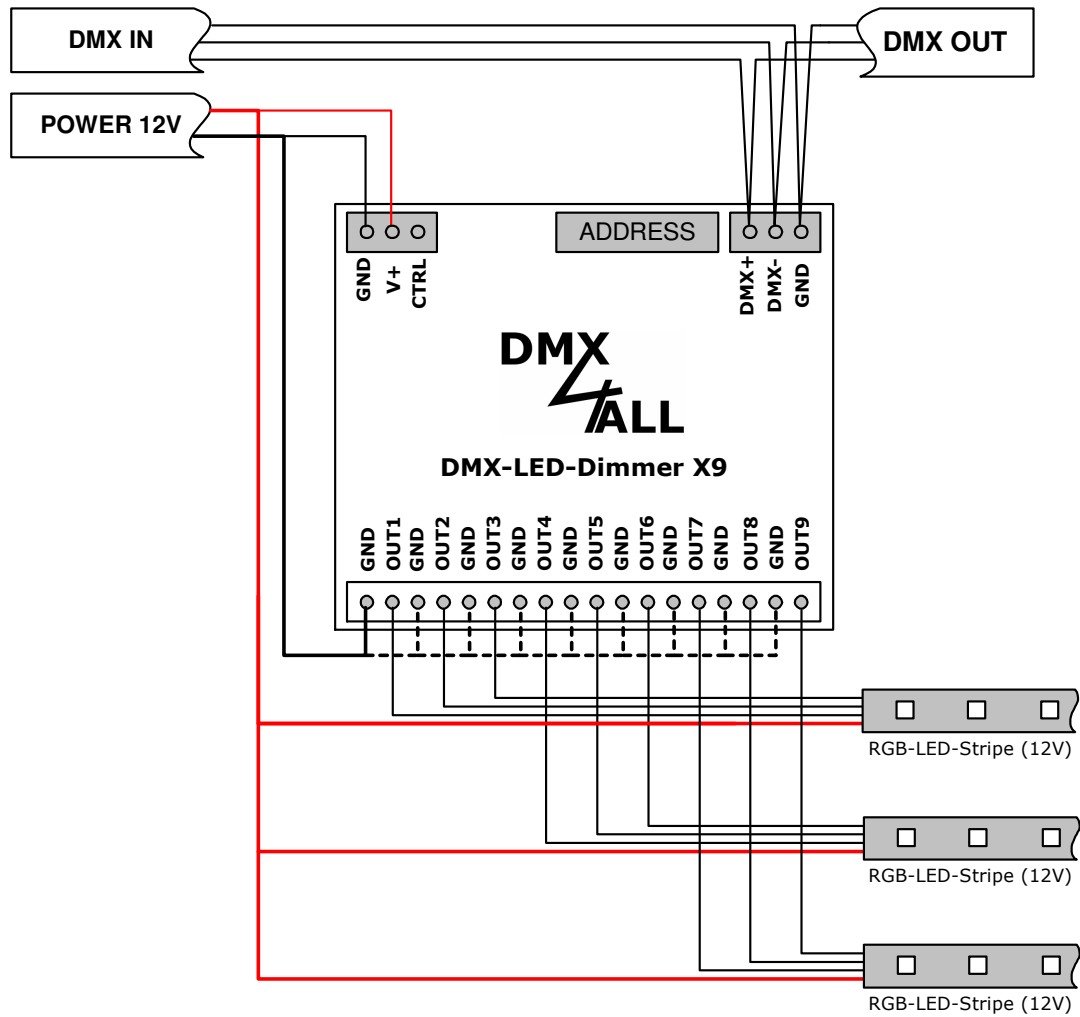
DMX IN

DMX OUT

POWER 12V

GND V+ CTRL

ADDRESS

DMX+ DMX- GND

DMX
ALL

DMX-LED-Dimmer X9

GND OUT1 GND OUT2 GND OUT3 GND OUT4 GND OUT5 GND OUT6 GND OUT7 GND OUT8 GND OUT9

RGB-LED-Stripe (12V)

RGB-LED-Stripe (12V)

RGB-LED-Stripe (12V)